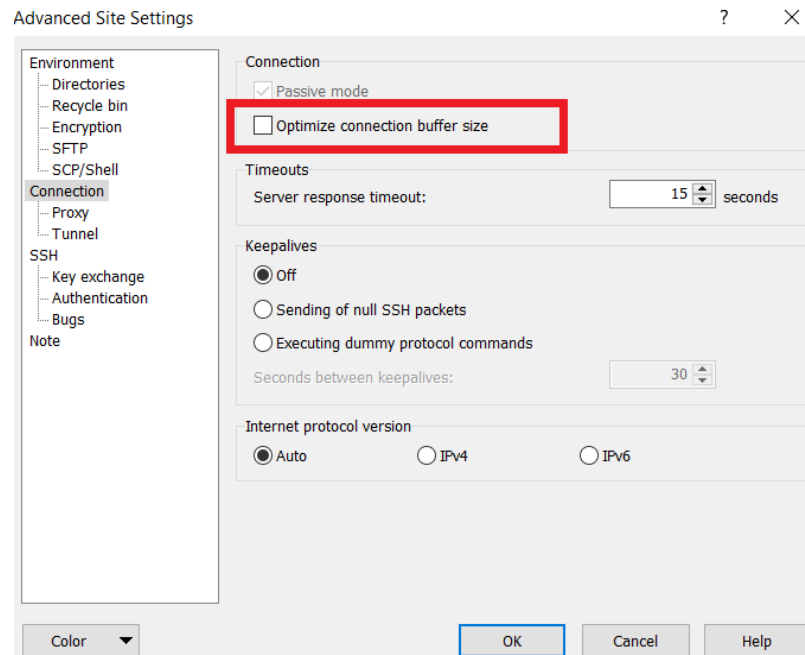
Advanced Site Settings

?

Environment
Directories
Recycle bin
Encryption
SFTP
SCP/Shell
Connection
Proxy
Tunnel
SSH
Key exchange
Authentication
Bugs
Note

Connection
Passive mode
Optimize connection buffer size

Timeouts
Server response timeout: 15 seconds

Keepalives
Off
Sending of null SSH packets
Executing dummy protocol commands
Seconds between keepalives: 30

Internet protocol version
Auto
IPv4
IPv6

Color

OK
Cancel
Help